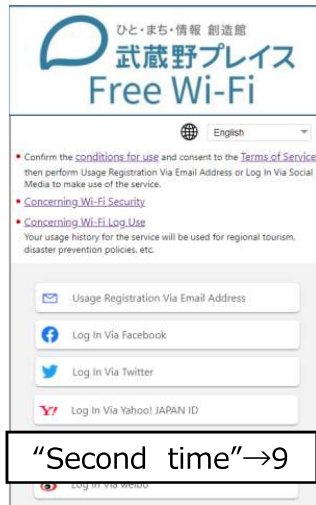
ひと・まち・情報 創造館
武蔵野プレイス
Free Wi-Fi

English

• Confirm the conditions for use and consent to the Terms of Service then perform Usage Registration Via Email Address or Log In Via Social Media to make use of the service.
• Concerning Wi-Fi Security
• Concerning Wi-Fi Log Use
Your usage history for the service will be used for regional tourism, disaster prevention policies, etc.

Usage Registration Via Email Address
Log In Via Facebook
Log In Via Twitter
Log In Via Yahoo! JAPAN ID
"Second time"→9
Log In Via Weibo